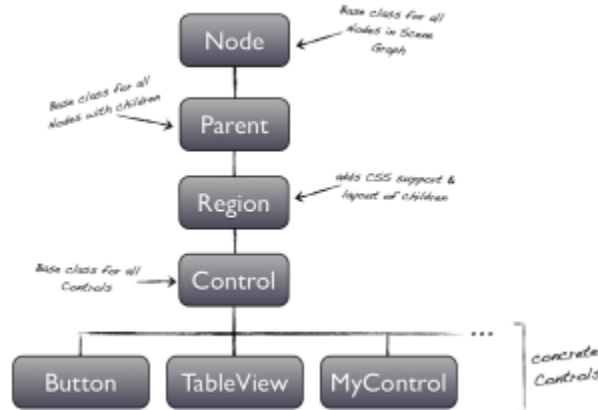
Node

Base class for all Nodes in Scene Graph

Base class for all Nodes with children

Parent

Region

adds CSS support & layout of children

Base class for all Controls

Control

...

Button

TableView

MyControl

concrete Controls